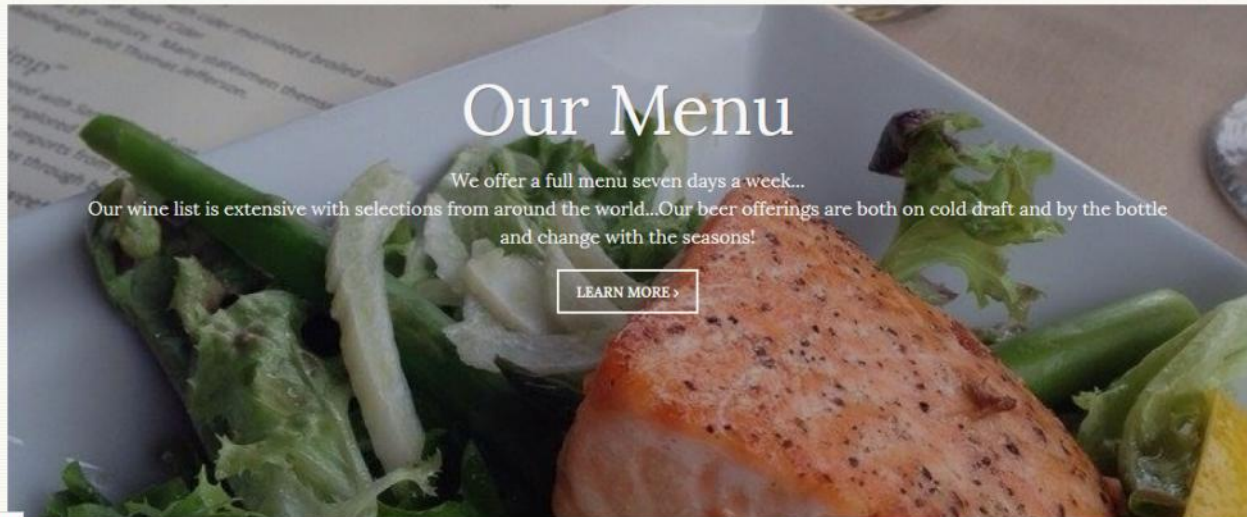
Our Menu

We offer a full menu seven days a week...
Our wine list is extensive with selections from around the world...Our beer offerings are both on cold draft and by the bottle and change with the seasons!

LEARN MORE ›